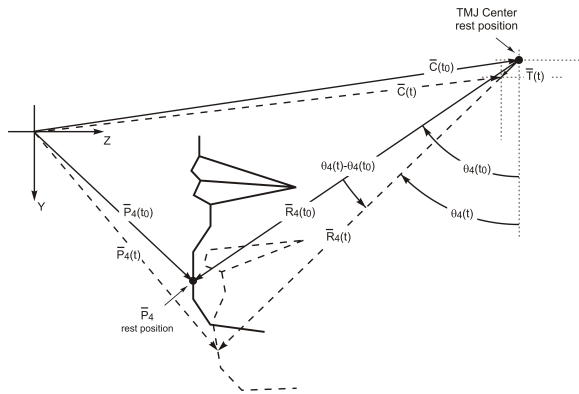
TMJ Center
rest position

$\overline{C}(t_0)$

$\overline{T}(t)$

$\overline{C}(t)$

Z

Y

$\theta_4(t)-\theta_4(t_0)$

$\theta_4(t_0)$

$\theta_4(t)$

$\overline{P}_4(t_0)$

$\overline{R}_4(t_0)$

$\overline{P}_4(t)$

$\overline{R}_4(t)$

$\overline{P}_4$
rest position